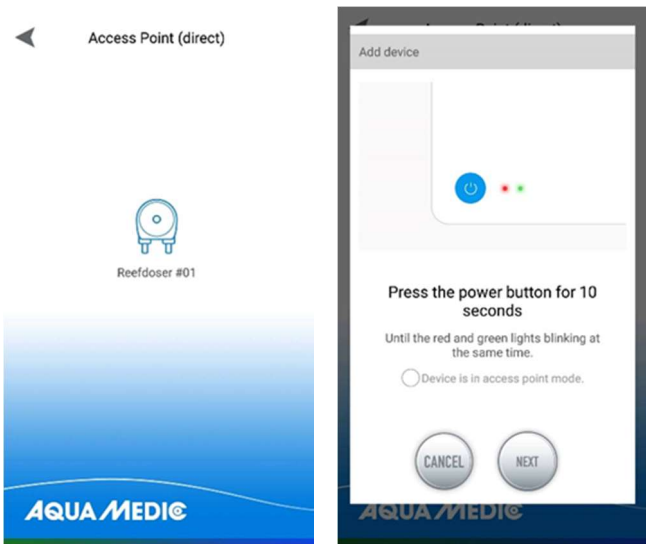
Access Point (direct)

Reefdoser #01

AQUA MEDIC

Add device

Press the power button for 10 seconds

Until the red and green lights blinking at the same time.

Device is in access point mode.

CANCEL

NEXT

AQUA MEDIC